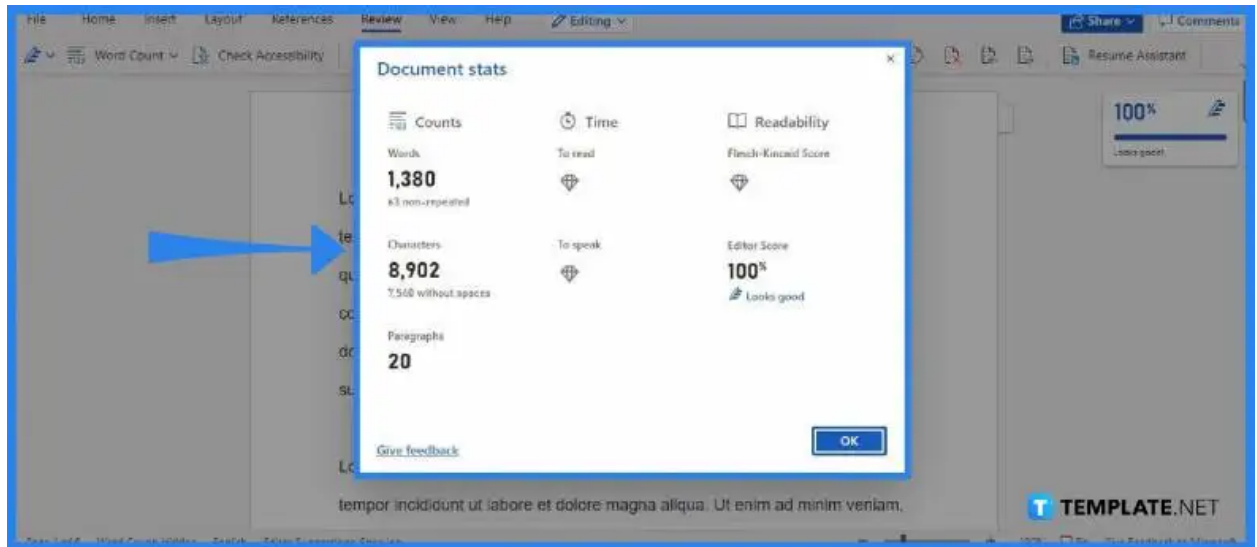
File Home Insert Layout References Review View Help Editing

Share Comments

Word Count Check Accessibility

Resume Assistant

100%

Looks good

Document stats

×

Counts

Words

1,380

63 non-repeated

Characters

8,902

7,560 without spaces

Paragraphs

20

Time

To read

To speak

Readability

Flesch-Kincaid Score

Editor Score

100%

Looks good

Give feedback

OK

Lo

te

qu

co

do

su

Lo

tempor incididunt ut labore et dolore magna aliqua. Ut enim ad minim veniam,

TEMPLATE.NET